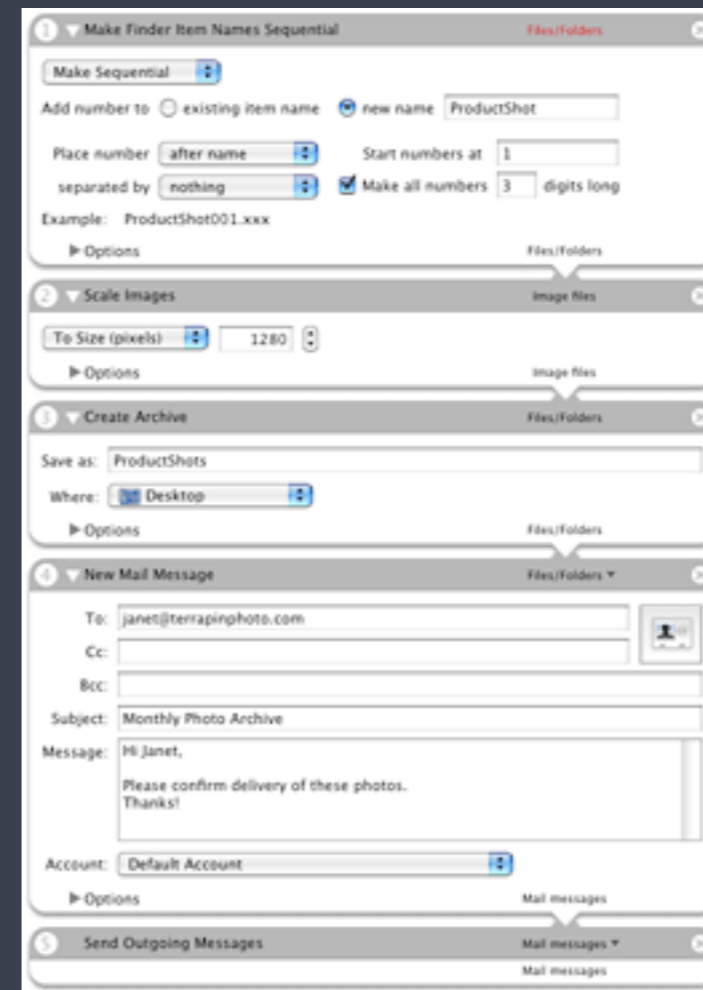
1 Make Finder Item Names Sequential
Files/Folders

Make Sequential

Add number to existing item name new name ProductShot

Place number after name
Start numbers at 1

separated by nothing
Make all numbers 3 digits long

Example: ProductShot001.xxx

▶ Options
Files/Folders

2 Scale Images
Image files

To Size (pixels) 1280

▶ Options
Image files

3 Create Archive
Files/Folders

Save as: ProductShots

Where: Desktop

▶ Options
Files/Folders

4 New Mail Message
Files/Folders

To: janet@terrapinphoto.com

Cc:

Bcc:

Subject: Monthly Photo Archive

Message: Hi Janet,

Please confirm delivery of these photos.
Thanks!

Account: Default Account

▶ Options
Mail messages

5 Send Outgoing Messages
Mail messages

Mail messages